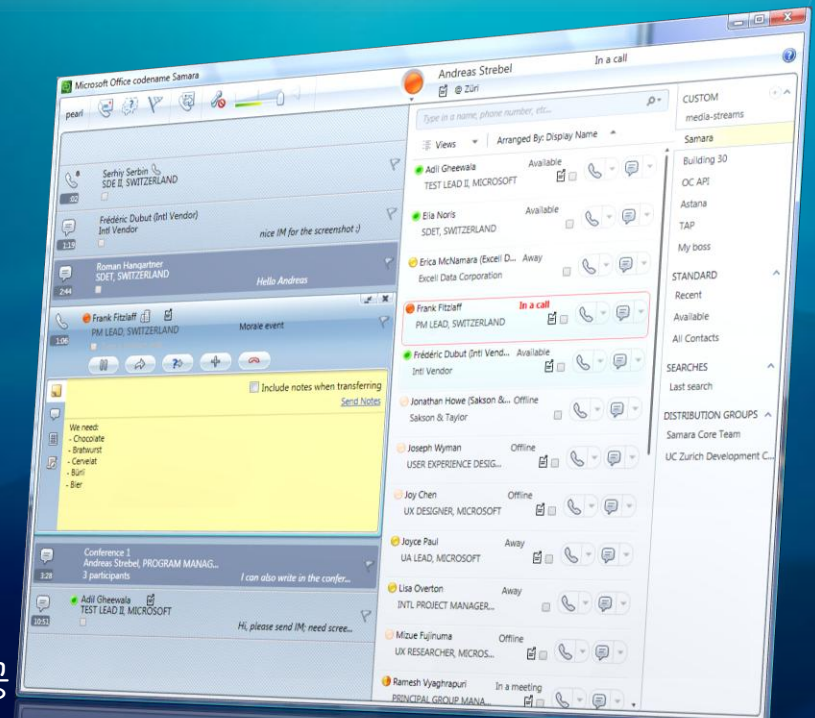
Microsoft Office codename Samara

pearl

Andreas Strebel
@ Züri

In a call

Type in a name, phone number, etc...

Views

Arranged By: Display Name

Serhiy Serbin
SDE II, SWITZERLAND
:02

Frédéric Dubut (Intl Vendor)
Intl Vendor
nice IM for the screenshot ;)
1:19

Roman Hangartner
SDET, SWITZERLAND
Hello Andreas
2:44

Frank Fitzlaff
PM LEAD, SWITZERLAND
Morale event
1:06

Include notes when transferring
Send Notes

We need:
- Chocolate
- Bratwurst
- Cervelat
- Bürli
- Bier

Conference 1
Andreas Strebel, PROGRAM MANAG...
3 participants
I can also write in the confer...
3:28

Adil Gheewala
TEST LEAD II, MICROSOFT
Hi, please send IM; need scree...
10:51

Adil Gheewala
TEST LEAD II, MICROSOFT
Available

Elia Noris
SDET, SWITZERLAND
Available

Erica McNamara (Excell D...
Excell Data Corporation
Away

Frank Fitzlaff
PM LEAD, SWITZERLAND
In a call

Frédéric Dubut (Intl Vend...
Intl Vendor
Available

Jonathan Howe (Sakson &...
Sakson & Taylor
Offline

Joseph Wyman
USER EXPERIENCE DESIG...
Offline

Joy Chen
UX DESIGNER, MICROSOFT
Offline

Joyce Paul
UA LEAD, MICROSOFT
Away

Lisa Overton
INTL PROJECT MANAGER...
Away

Mizue Fujinuma
UX RESEARCHER, MICROS...
Offline

Ramesh Vyaghrapuri
PRINCIPAL GROUP MANA...
In a meeting

CUSTOM
media-streams
Samara
Building 30
OC API
Astana
TAP
My boss

STANDARD
Recent
Available
All Contacts

SEARCHES
Last search

DISTRIBUTION GROUPS
Samara Core Team
UC Zurich Development C...